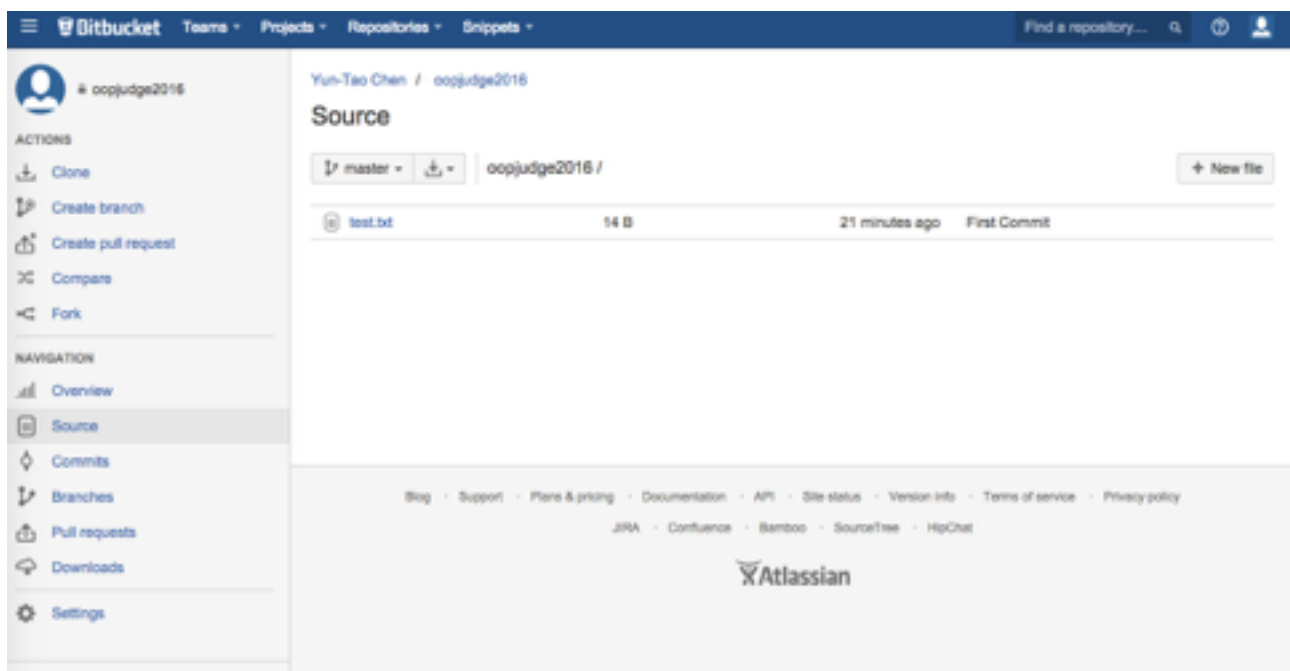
Bitbucket Teams ▾ Projects ▾ Repositories ▾ Snippets ▾ Find a repository...

oopjudge2016

ACTIONS

Clone

Create branch

Create pull request

Compare

Fork

NAVIGATION

Overview

Source

Commits

Branches

Pull requests

Downloads

Settings

Yun-Tao Chen / oopjudge2016

Source

master ▾ oopjudge2016 /

+ New file

| test.txt | 14 B | 21 minutes ago | First Commit |
|---|---|---|---|

Blog · Support · Plans & pricing · Documentation · API · Site status · Version info · Terms of service · Privacy policy

JIRA · Confluence · Bamboo · SourceTree · HipChat

Atlassian